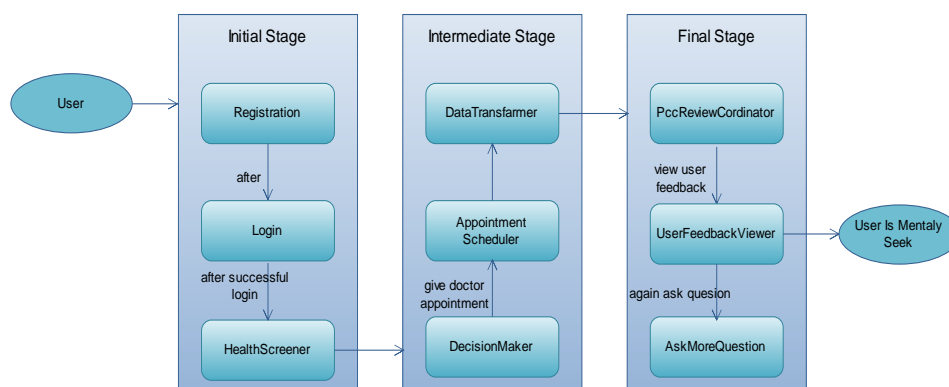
User

Initial Stage

Registration

after

Login

after successful login

HealthScreener

Intermediate Stage

DataTransfarmer

Appointment Scheduler

give doctor appointment

DecisionMaker

Final Stage

PccReviewCordinator

view user feedback

UserFeedbackViewer

again ask quesion

AskMoreQuestion

User Is Mentaly Seek